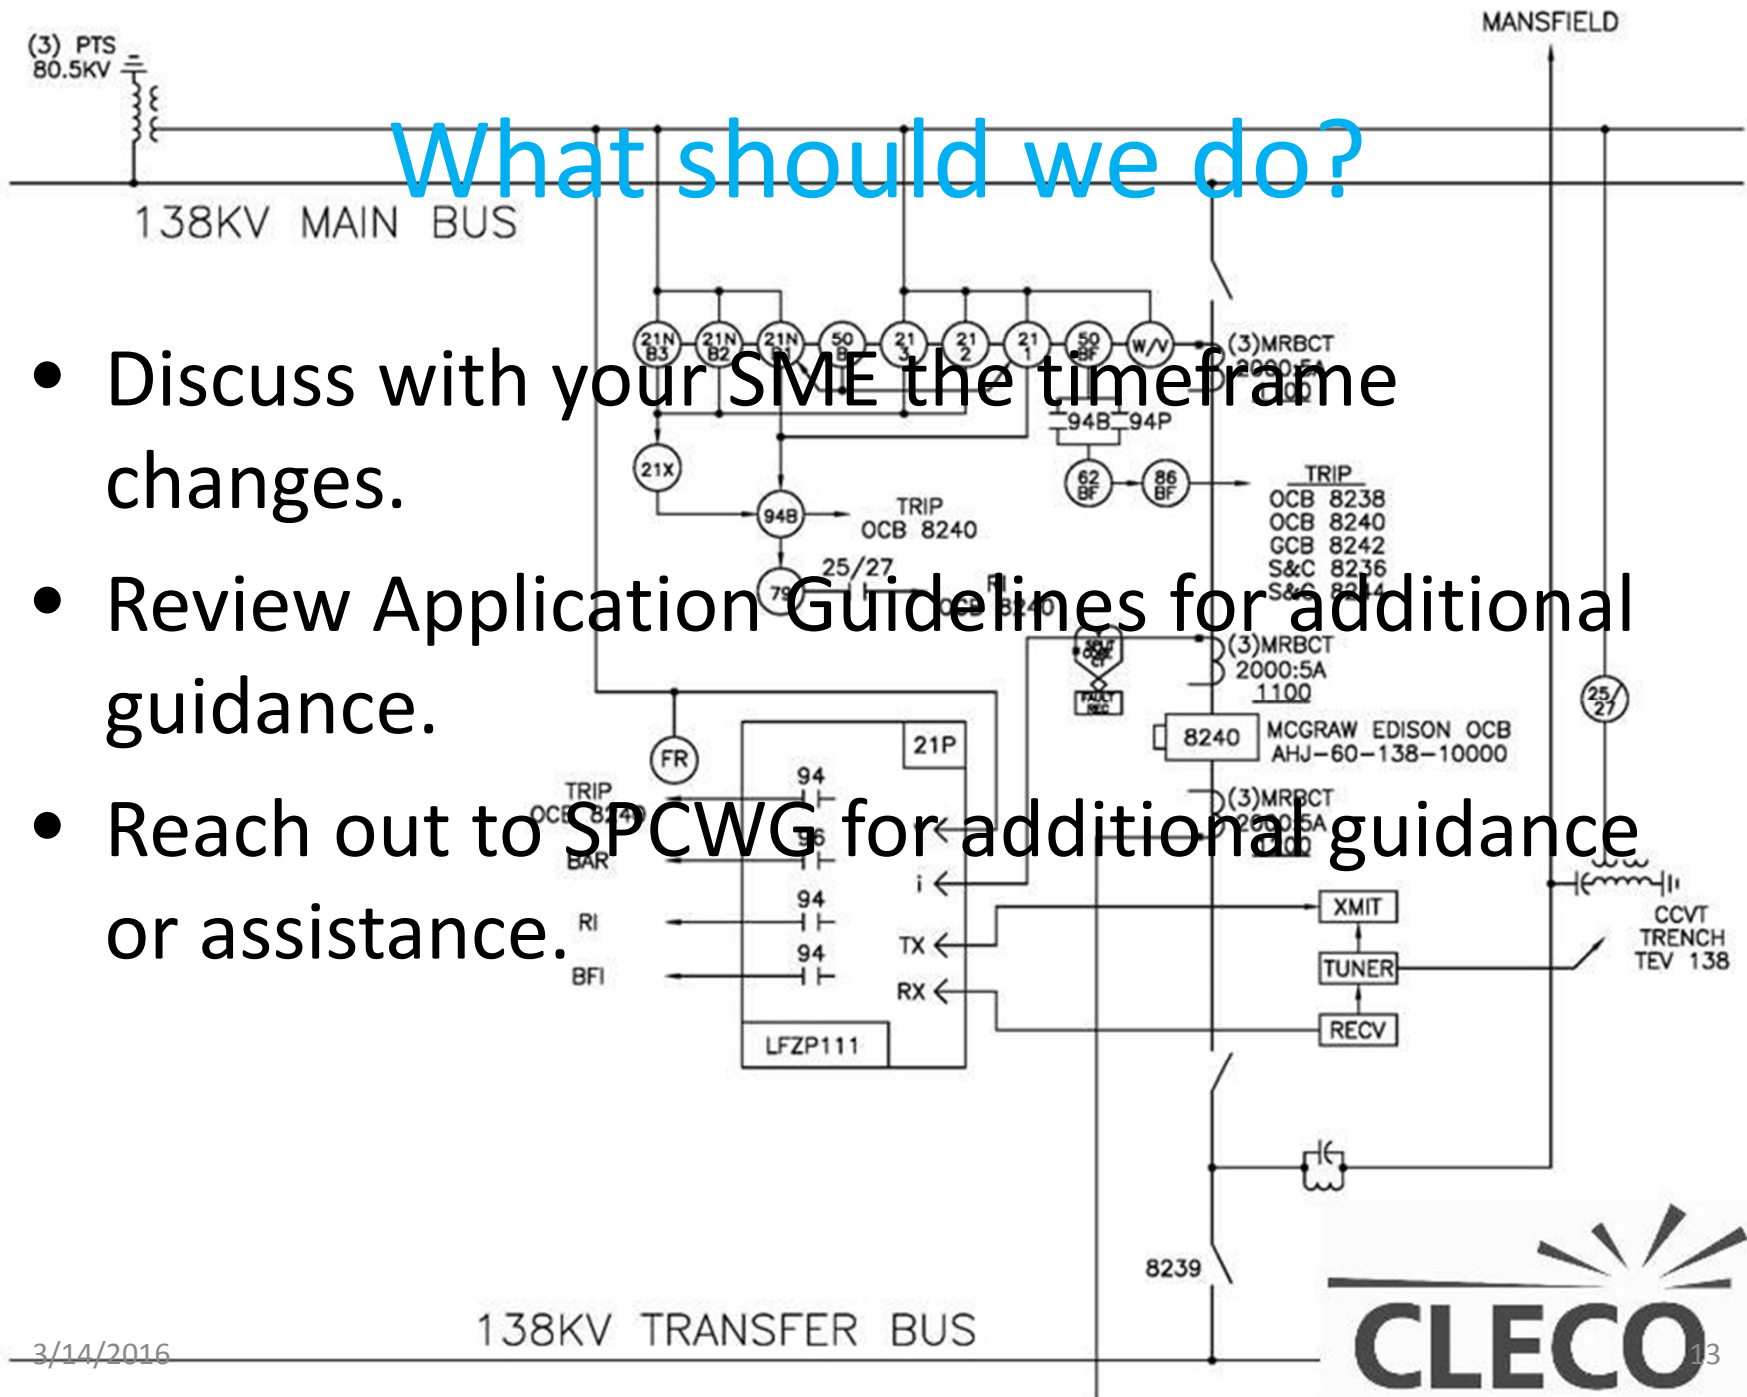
What should we do?

- Discuss with your SME the timeframe changes.
- Review Application Guidelines for additional guidance.
- Reach out to SPCWG for additional guidance or assistance.

(3) PTS 80.5KV

MANSFIELD

138KV MAIN BUS

21N B3 21N B2 21N 50 B 21 3 21 2 21 1 50 BF W/V

(3)MRBCT 2000:5A

94B 94P

21X

62 BF 86 BF

TRIP OCB 8238 OCB 8240 GCB 8242 S&C 8236 S&C 8234

94B TRIP OCB 8240

25/27

79

(3)MRBCT 2000:5A 1100

FAULT REC

8240 MCGRAW EDISON OCB AHJ-60-138-10000

FR

21P

94

TRIP OCB 8240 BAR

(3)MRBCT 2000:5A

i

94

RI

XMIT

TX

CCVT TRENCH TEV 138

TUNER

94

BFI

RX

RECV

LFZP111

25/27

8239

138KV TRANSFER BUS

3/14/2016

CLECO

13